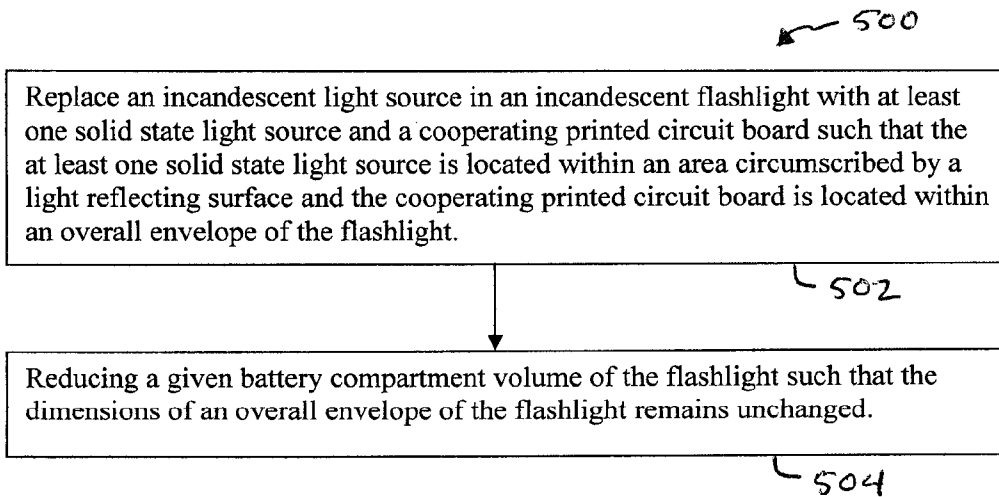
500

Replace an incandescent light source in an incandescent flashlight with at least one solid state light source and a cooperating printed circuit board such that the at least one solid state light source is located within an area circumscribed by a light reflecting surface and the cooperating printed circuit board is located within an overall envelope of the flashlight.

502

Reducing a given battery compartment volume of the flashlight such that the dimensions of an overall envelope of the flashlight remains unchanged.

504